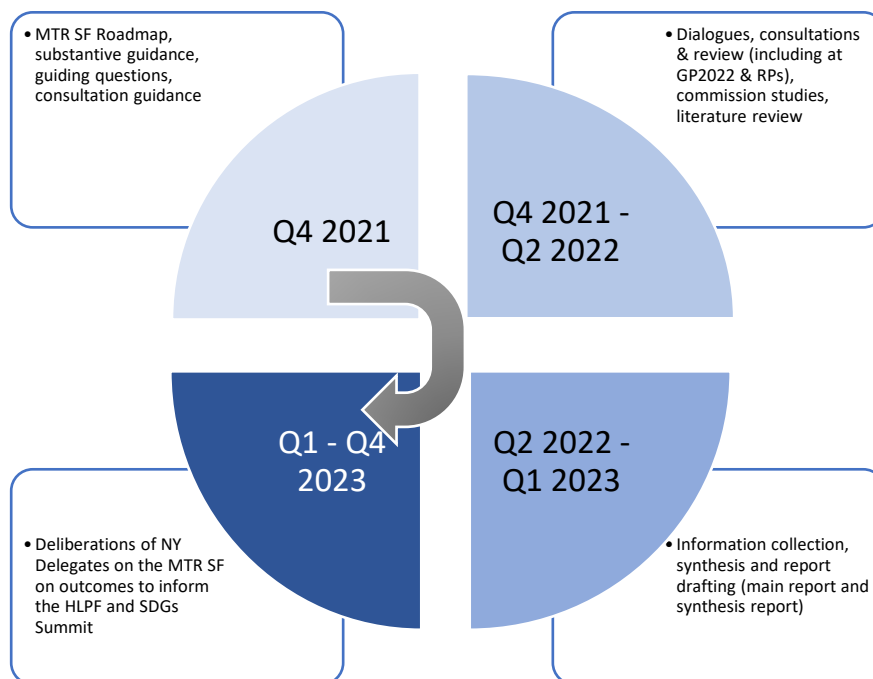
• MTR SF Roadmap, substantive guidance, guiding questions, consultation guidance

Q4 2021

• Dialogues, consultations & review (including at GP2022 & RPs), commission studies, literature review

Q4 2021 - Q2 2022

Q2 2022 - Q1 2023

• Information collection, synthesis and report drafting (main report and synthesis report)

Q1 - Q4 2023

• Deliberations of NY Delegates on the MTR SF on outcomes to inform the HLPF and SDGs Summit